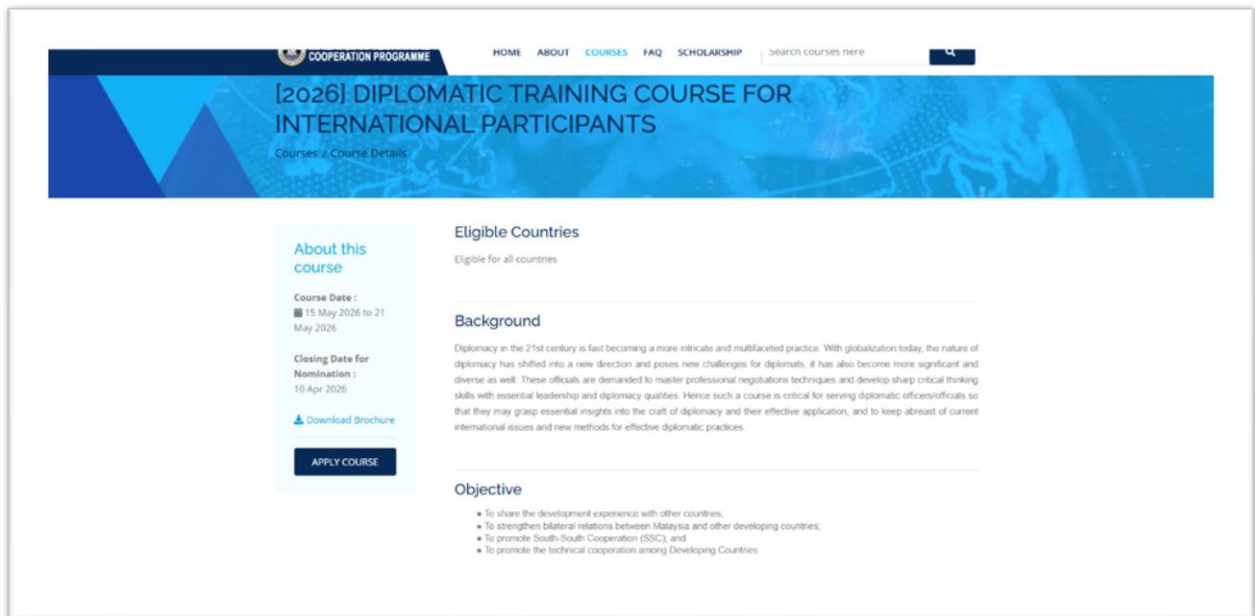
COOPERATION PROGRAMME

HOME ABOUT COURSES FAQ SCHOLARSHIP Search courses here

[2026] DIPLOMATIC TRAINING COURSE FOR INTERNATIONAL PARTICIPANTS

Courses / Course Details

About this course

Course Date :
15 May 2026 to 21 May 2026

Closing Date for Nomination :
10 Apr 2026

Download Brochure

APPLY COURSE

Eligible Countries

Eligible for all countries

Background

Diplomacy in the 21st century is fast becoming a more intricate and multifaceted practice. With globalization today, the nature of diplomacy has shifted into a new direction and poses new challenges for diplomats, it has also become more significant and diverse as well. These officials are demanded to master professional negotiations techniques and develop sharp critical thinking skills with essential leadership and diplomacy qualities. Hence such a course is critical for serving diplomatic officers/officials so that they may grasp essential insights into the craft of diplomacy and their effective application, and to keep abreast of current international issues and new methods for effective diplomatic practices.

Objective

- To share the development experience with other countries;
- To strengthen bilateral relations between Malaysia and other developing countries;
- To promote South-South Cooperation (SSC); and
- To promote the technical cooperation among Developing Countries